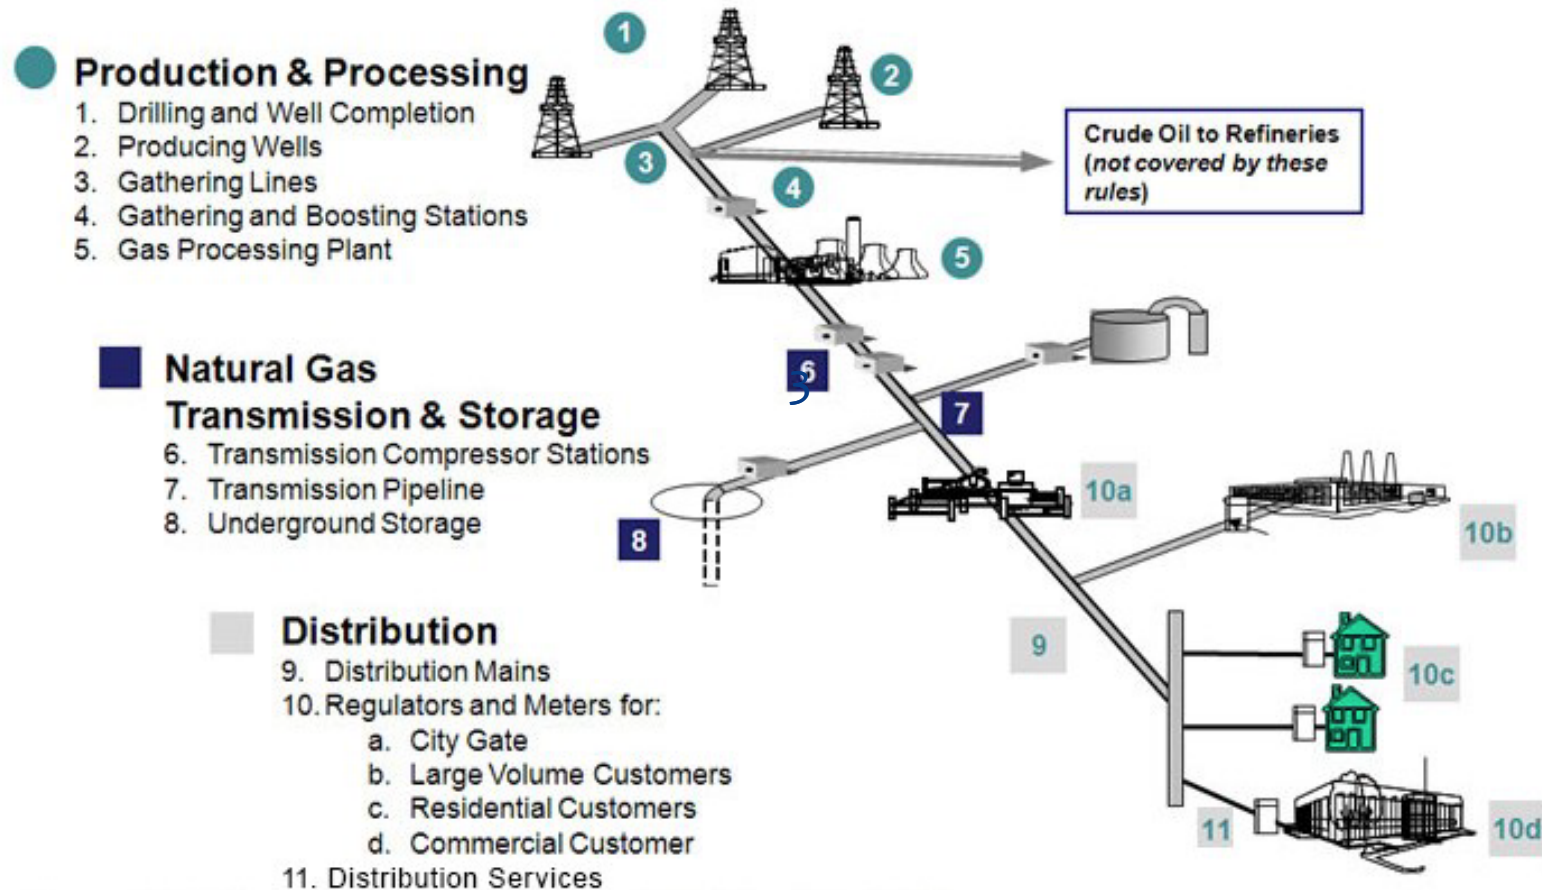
Production & Processing
1. Drilling and Well Completion
2. Producing Wells
3. Gathering Lines
4. Gathering and Boosting Stations
5. Gas Processing Plant

Natural Gas Transmission & Storage
6. Transmission Compressor Stations
7. Transmission Pipeline
8. Underground Storage

Distribution
9. Distribution Mains
10. Regulators and Meters for:
a. City Gate
b. Large Volume Customers
c. Residential Customers
d. Commercial Customer
11. Distribution Services

1
2
3
4
5
Crude Oil to Refineries (not covered by these rules)
6
7
8
10a
10b
9
10c
11
10d